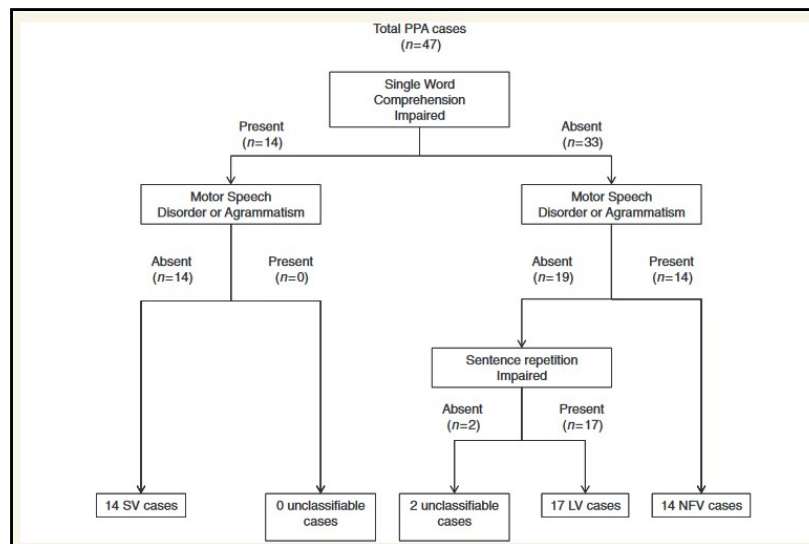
Total PPA cases
($n$=47)

Single Word Comprehension Impaired

Present
($n$=14)

Absent
($n$=33)

Motor Speech Disorder or Agrammatism

Motor Speech Disorder or Agrammatism

Absent
($n$=14)

Present
($n$=0)

Absent
($n$=19)

Present
($n$=14)

Sentence repetition Impaired

Absent
($n$=2)

Present
($n$=17)

14 SV cases

0 unclassifiable cases

2 unclassifiable cases

17 LV cases

14 NFV cases